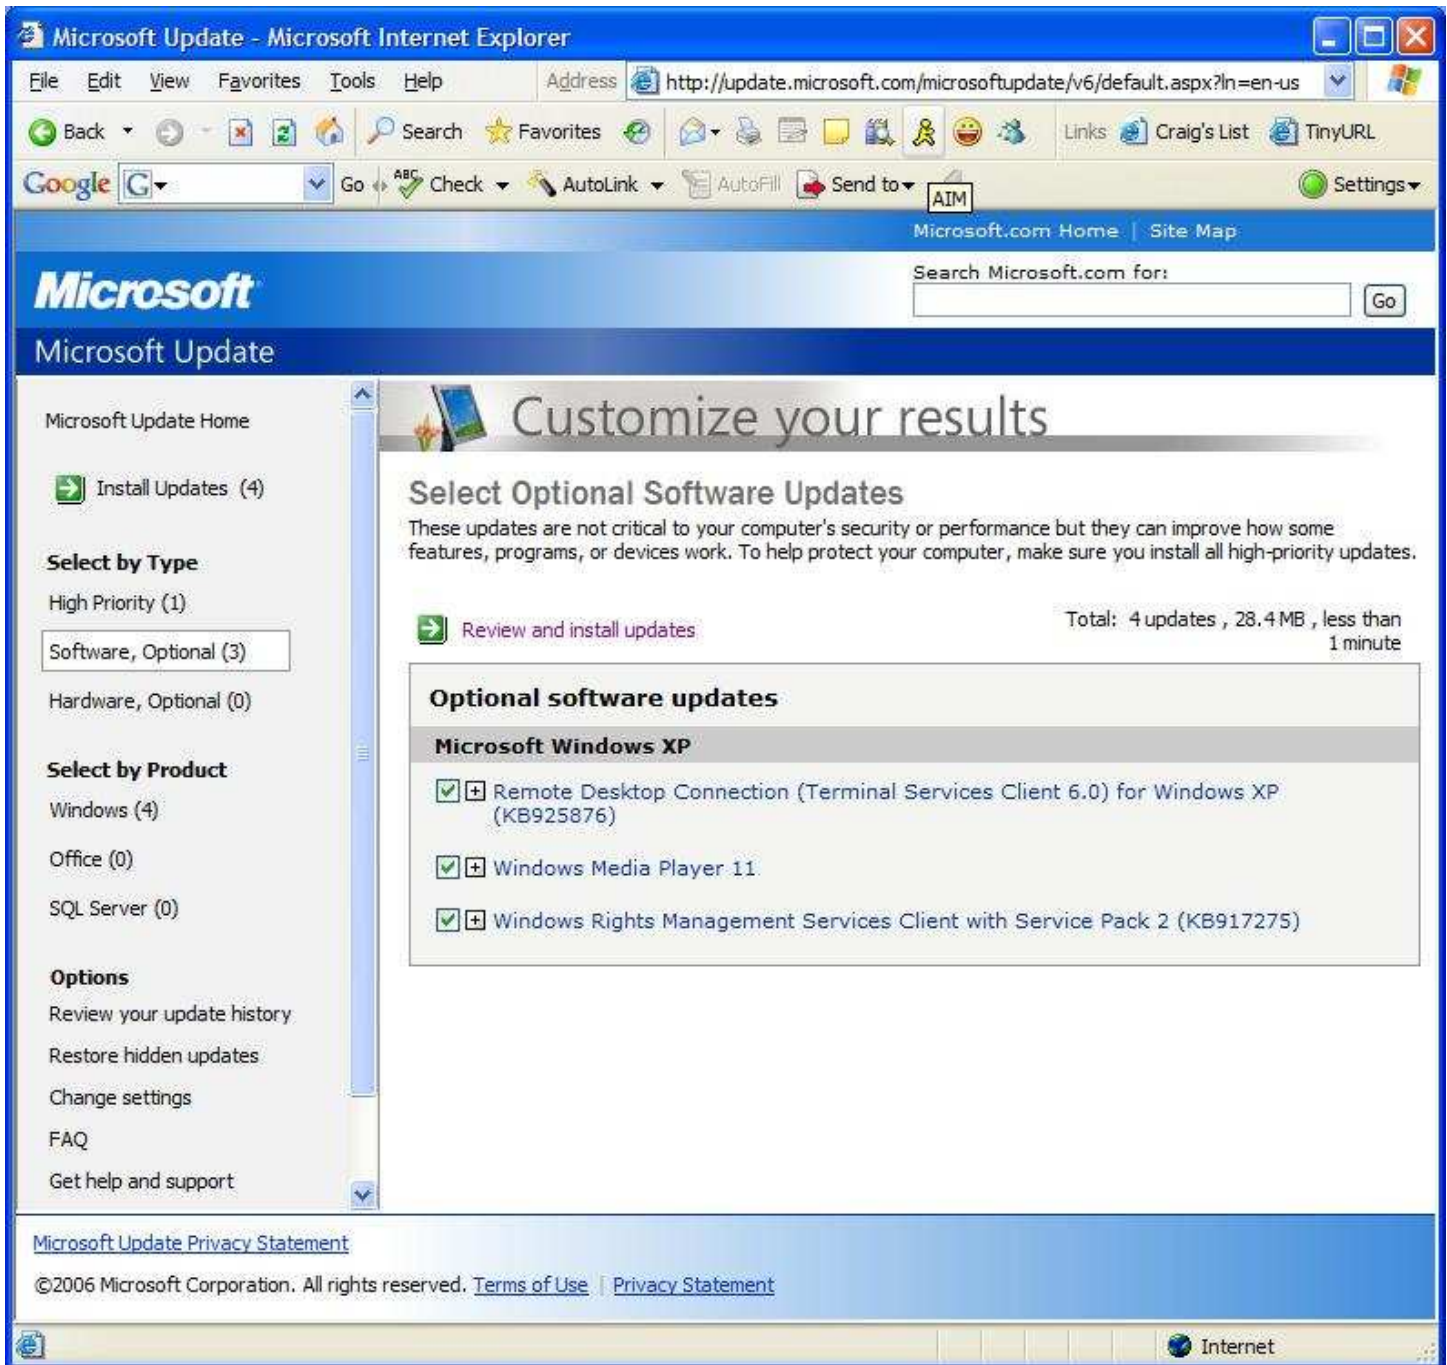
Microsoft Update - Microsoft Internet Explorer

File Edit View Favorites Tools Help Address http://update.microsoft.com/microsoftupdate/v6/default.aspx?ln=en-us

Back Search Favorites Links Craig's List TinyURL

Google G Go Check AutoLink AutoFill Send to AIM Settings

Microsoft.com Home | Site Map

Microsoft

Search Microsoft.com for:

Go

Microsoft Update

Microsoft Update Home

Install Updates (4)

Select by Type

High Priority (1)

Software, Optional (3)

Hardware, Optional (0)

Select by Product

Windows (4)

Office (0)

SQL Server (0)

Options

Review your update history

Restore hidden updates

Change settings

FAQ

Get help and support

Customize your results

Select Optional Software Updates

These updates are not critical to your computer's security or performance but they can improve how some features, programs, or devices work. To help protect your computer, make sure you install all high-priority updates.

Review and install updates

Total: 4 updates , 28.4 MB , less than 1 minute

Optional software updates

Microsoft Windows XP

Remote Desktop Connection (Terminal Services Client 6.0) for Windows XP (KB925876)

Windows Media Player 11

Windows Rights Management Services Client with Service Pack 2 (KB917275)

Microsoft Update Privacy Statement

©2006 Microsoft Corporation. All rights reserved. Terms of Use | Privacy Statement

Internet